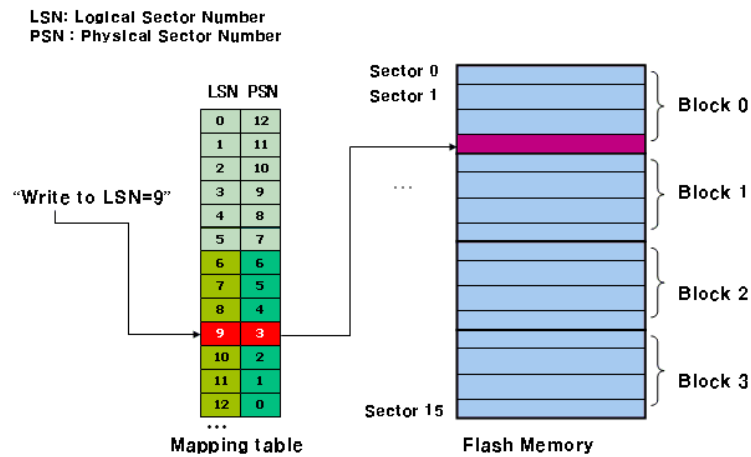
LSN: Logical Sector Number
PSN : Physical Sector Number

| LSN | PSN |
|---|---|
| 0 | 12 |
| 1 | 11 |
| 2 | 10 |
| 3 | 9 |
| 4 | 8 |
| 5 | 7 |
| 6 | 6 |
| 7 | 5 |
| 8 | 4 |
| 9 | 3 |
| 10 | 2 |
| 11 | 1 |
| 12 | 0 |

...

Mapping table

"Write to LSN=9"

Sector 0
Sector 1
...
Sector 15

Block 0
Block 1
Block 2
Block 3

Flash Memory